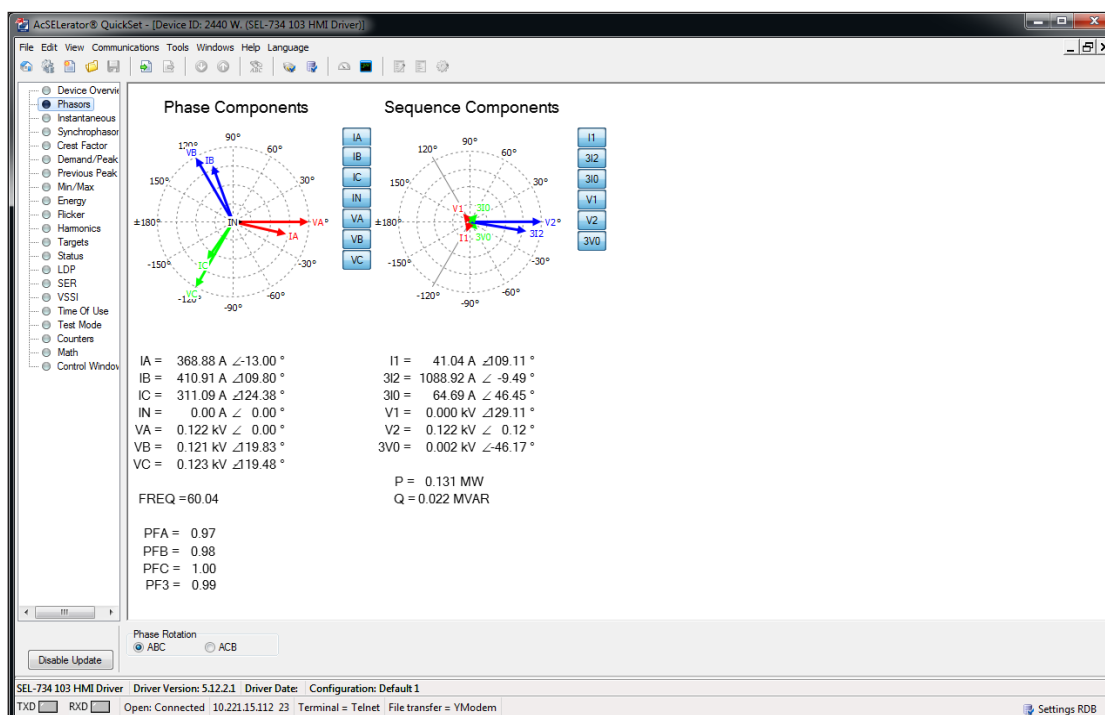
AcSELerator® QuickSet - [Device ID: 2440 W. (SEL-734 103 HMI Driver)]

File Edit View Communications Tools Windows Help Language

Device Overvie
Phasors
Instantaneous
Synchrophasor
Crest Factor
Demand/Peak
Previous Peak
Min/Max
Energy
Flicker
Harmonics
Targets
Status
LDP
SER
VSSI
Time Of Use
Test Mode
Counters
Math
Control Window

Phase Components

90° 60° 30° 120° 150° ±180° -150° -120° -90° -60° -30°

VB IB IN VA IA IC VC

IA
IB
IC
IN
VA
VB
VC

Sequence Components

90° 60° 30° 120° 150° ±180° -150° -120° -90° -60° -30°

V1 3I0 V2 3I2 I1 3V0

I1
3I2
3I0
V1
V2
3V0

IA = 368.88 A ∠-13.00 °
IB = 410.91 A ∠109.80 °
IC = 311.09 A ∠124.38 °
IN = 0.00 A ∠ 0.00 °
VA = 0.122 kV ∠ 0.00 °
VB = 0.121 kV ∠119.83 °
VC = 0.123 kV ∠119.48 °

FREQ =60.04

PFA = 0.97
PFB = 0.98
PFC = 1.00
PF3 = 0.99

I1 = 41.04 A ∠109.11 °
3I2 = 1088.92 A ∠ -9.49 °
3I0 = 64.69 A ∠ 46.45 °
V1 = 0.000 kV ∠129.11 °
V2 = 0.122 kV ∠ 0.12 °
3V0 = 0.002 kV ∠-46.17 °

P = 0.131 MW
Q = 0.022 MVAR

Phase Rotation
ABC ACB

Disable Update

SEL-734 103 HMI Driver Driver Version: 5.12.2.1 Driver Date: Configuration: Default 1

TXD RXD Open: Connected 10.221.15.112 23 Terminal = Telnet File transfer = YModem Settings RDB